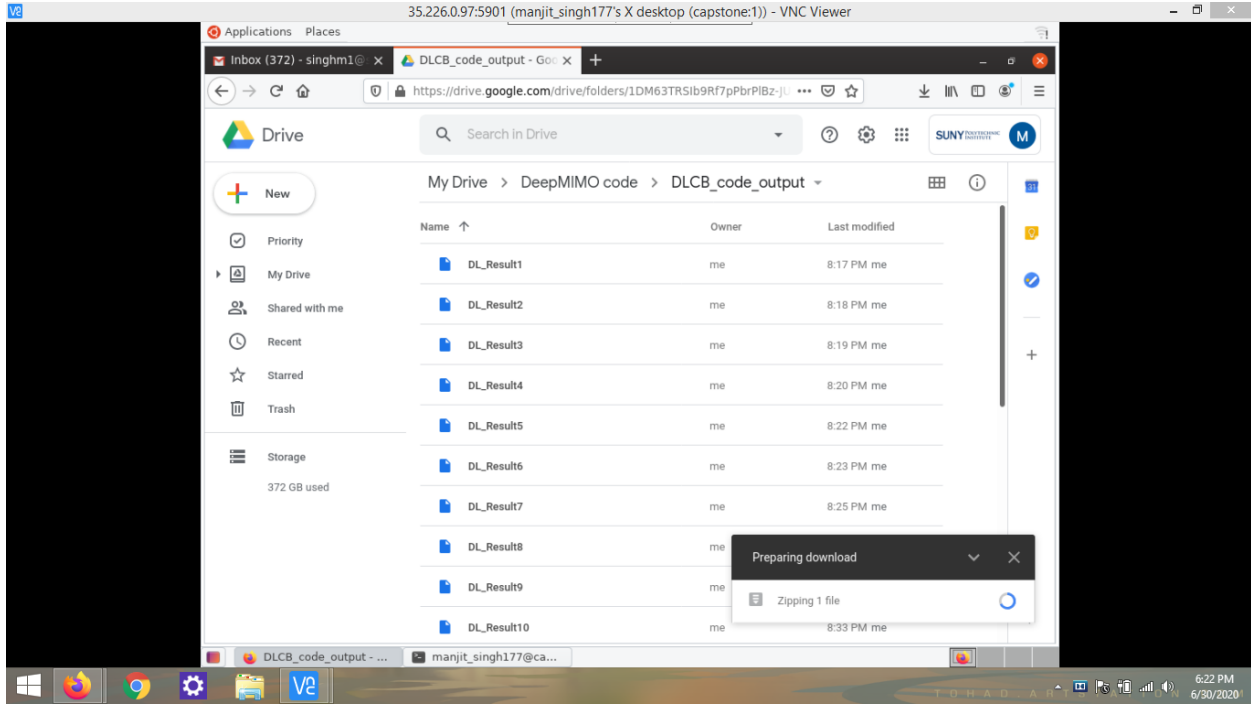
35.226.0.97:5901 (manjit_singh177's X desktop (capstone:1)) - VNC Viewer

Applications Places

Inbox (372) - singhm1@ ×

DLCB_code_output - Goo ×

+

https://drive.google.com/drive/folders/1DM63TRSIb9Rf7pPbrPlBz-JU ···

Drive

Search in Drive

SUNY POLYTECHNIC INSTITUTE

M

New

Priority

My Drive

Shared with me

Recent

Starred

Trash

Storage

372 GB used

My Drive > DeepMIMO code > DLCB_code_output

| Name ↑ | Owner | Last modified |
|---|---|---|
| DL_Result1 | me | 8:17 PM me |
| DL_Result2 | me | 8:18 PM me |
| DL_Result3 | me | 8:19 PM me |
| DL_Result4 | me | 8:20 PM me |
| DL_Result5 | me | 8:22 PM me |
| DL_Result6 | me | 8:23 PM me |
| DL_Result7 | me | 8:25 PM me |
| DL_Result8 | me | |
| DL_Result9 | me | |
| DL_Result10 | me | 8:33 PM me |

Preparing download

Zipping 1 file

DLCB_code_output - ...

manjit_singh177@ca...

6:22 PM
6/30/2020